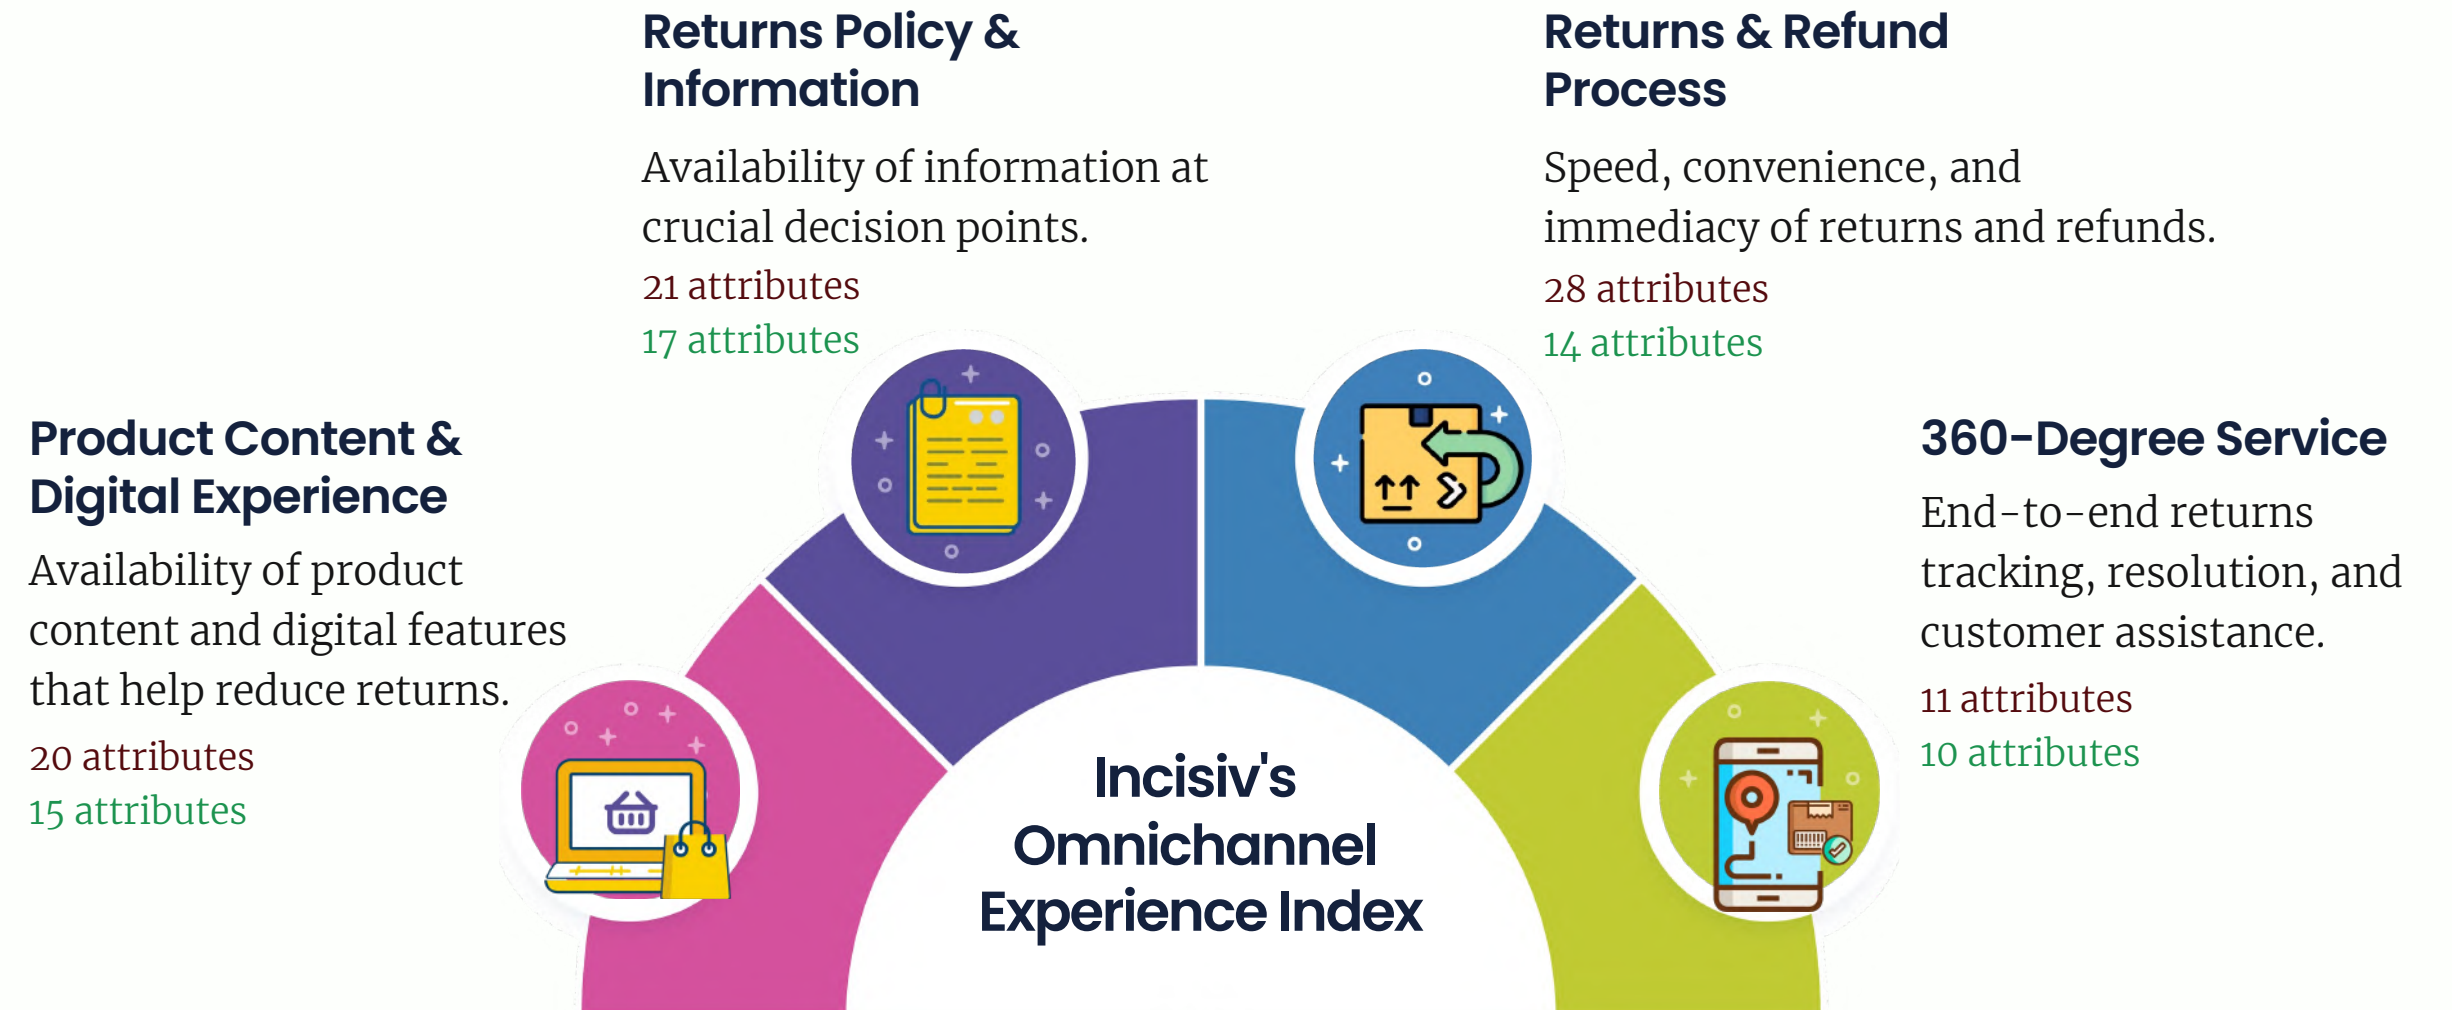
Returns Policy & Information

Availability of information at crucial decision points.

21 attributes

17 attributes

Returns & Refund Process

Speed, convenience, and immediacy of returns and refunds.

28 attributes

14 attributes

Product Content & Digital Experience

Availability of product content and digital features that help reduce returns.

20 attributes

15 attributes

360-Degree Service

End-to-end returns tracking, resolution, and customer assistance.

11 attributes

10 attributes

Incisiv's Omnichannel Experience Index